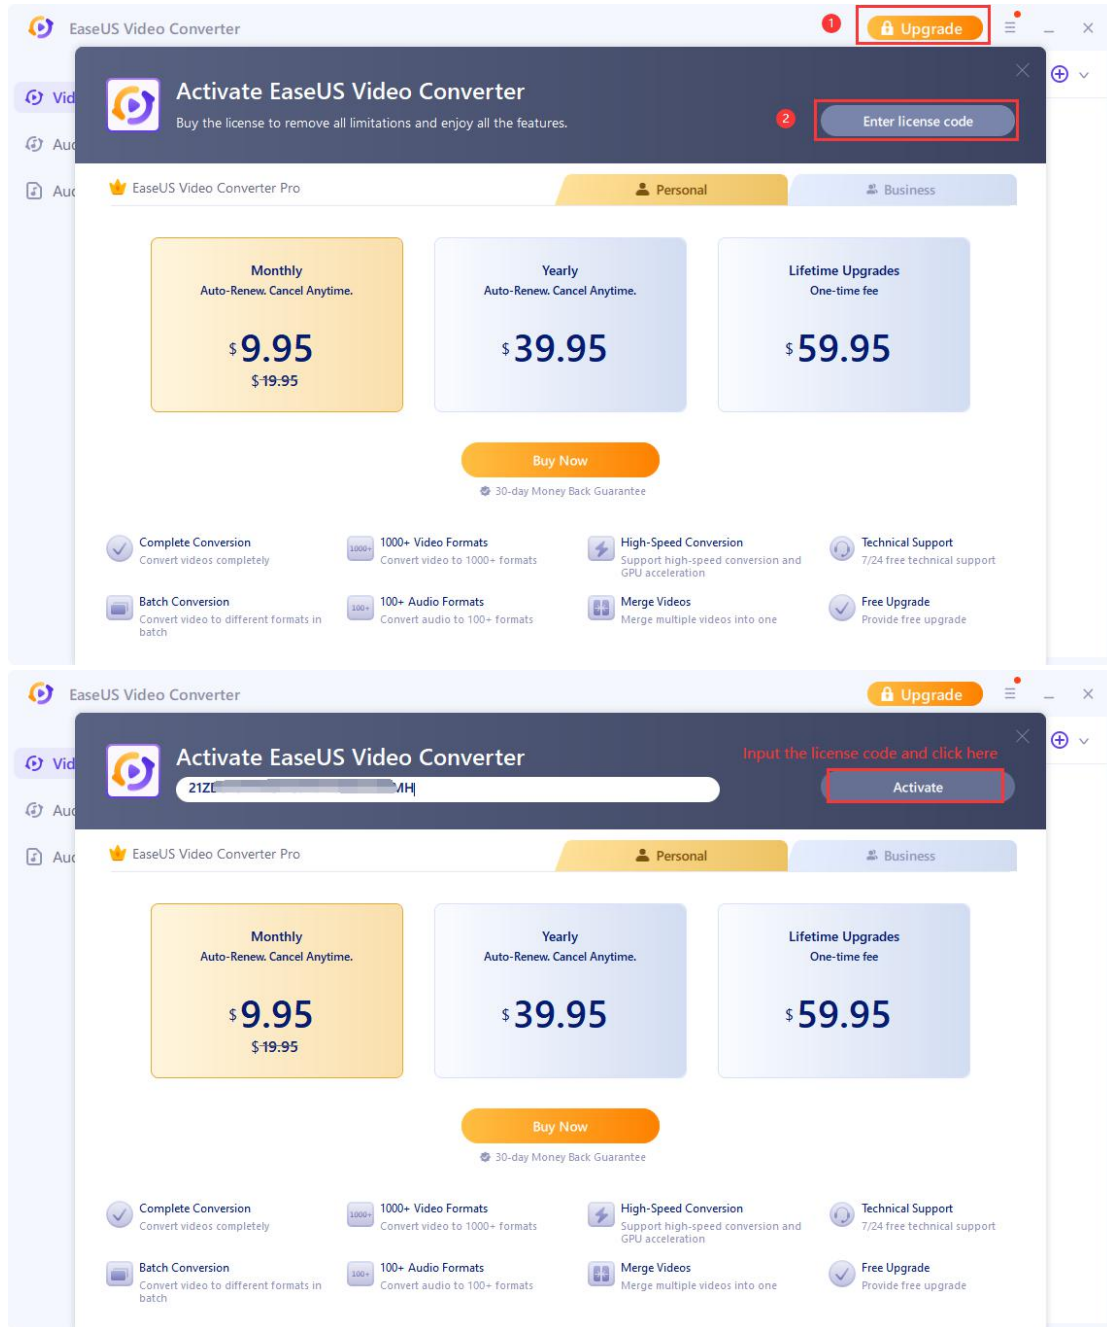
EaseUS Video Converter

1

Upgrade

Vid

Au

Au

Activate EaseUS Video Converter

Buy the license to remove all limitations and enjoy all the features.

2

Enter license code

EaseUS Video Converter Pro

Personal

Business

| Monthly<br>Auto-Renew. Cancel Anytime.<br>$9.95<br>$19.95 | Yearly<br>Auto-Renew. Cancel Anytime.<br>$39.95 | Lifetime Upgrades<br>One-time fee<br>$59.95 |
|---|---|---|

Buy Now

30-day Money Back Guarantee

Complete Conversion
Convert videos completely

1000+ Video Formats
Convert video to 1000+ formats

High-Speed Conversion
Support high-speed conversion and GPU acceleration

Technical Support
7/24 free technical support

Batch Conversion
Convert video to different formats in batch

100+ Audio Formats
Convert audio to 100+ formats

Merge Videos
Merge multiple videos into one

Free Upgrade
Provide free upgrade

EaseUS Video Converter

Upgrade

Vid

Au

Au

Activate EaseUS Video Converter

21Z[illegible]MH

Input the license code and click here

Activate

EaseUS Video Converter Pro

Personal

Business

| Monthly<br>Auto-Renew. Cancel Anytime.<br>$9.95<br>$19.95 | Yearly<br>Auto-Renew. Cancel Anytime.<br>$39.95 | Lifetime Upgrades<br>One-time fee<br>$59.95 |
|---|---|---|

Buy Now

30-day Money Back Guarantee

Complete Conversion
Convert videos completely

1000+ Video Formats
Convert video to 1000+ formats

High-Speed Conversion
Support high-speed conversion and GPU acceleration

Technical Support
7/24 free technical support

Batch Conversion
Convert video to different formats in batch

100+ Audio Formats
Convert audio to 100+ formats

Merge Videos
Merge multiple videos into one

Free Upgrade
Provide free upgrade